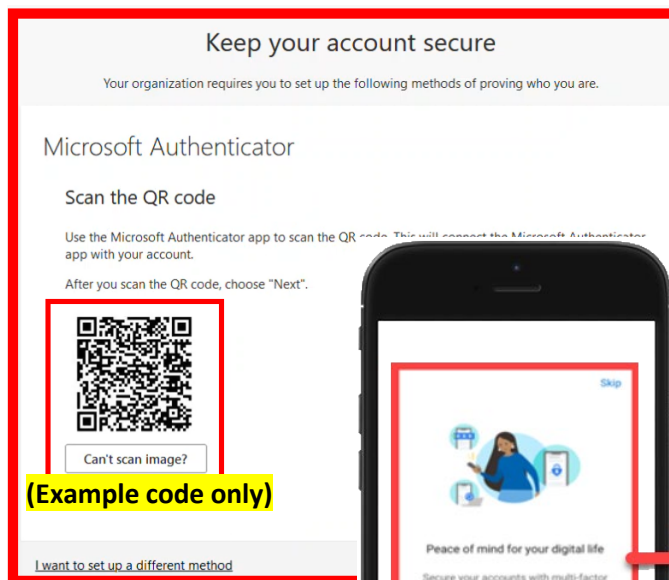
Keep your account secure

Your organization requires you to set up the following methods of proving who you are.

Microsoft Authenticator

Scan the QR code

Use the Microsoft Authenticator app to scan the QR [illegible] app with your account.

After you scan the QR code, choose "Next".

Can't scan image?

(Example code only)

I want to set up a different method

Skip

Peace of mind for your digital life

Secure your accounts with multi-factor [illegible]